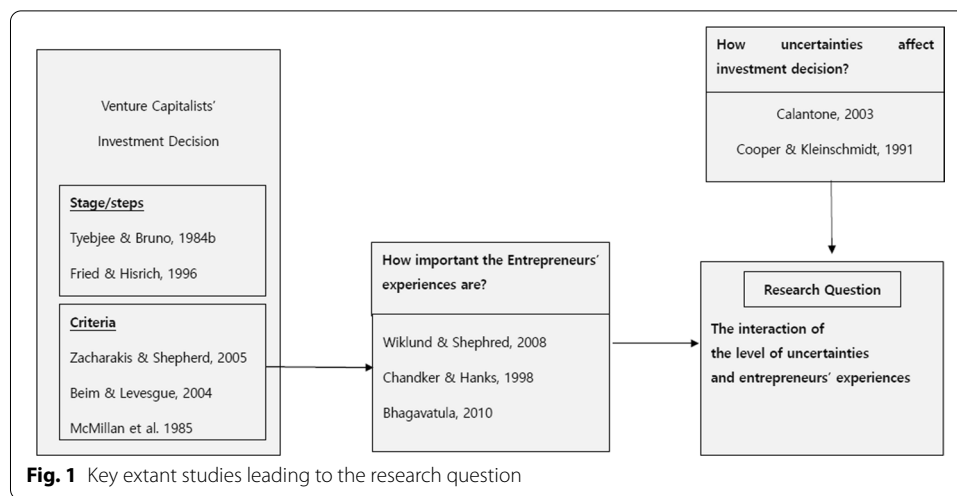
Venture Capitalists' Investment Decision

Stage/steps

Tyebjee & Bruno, 1984b

Fried & Hisrich, 1996

Criteria

Zacharakis & Shepherd, 2005

Beim & Levesgue, 2004

McMillan et al. 1985

How important the Entrepreneurs' experiences are?

Wiklund & Shephred, 2008

Chandker & Hanks, 1998

Bhagavatula, 2010

How uncertainties affect investment decision?

Calantone, 2003

Cooper & Kleinschmidt, 1991

Research Question

The interaction of the level of uncertainties and entrepreneurs' experiences

Fig. 1 Key extant studies leading to the research question